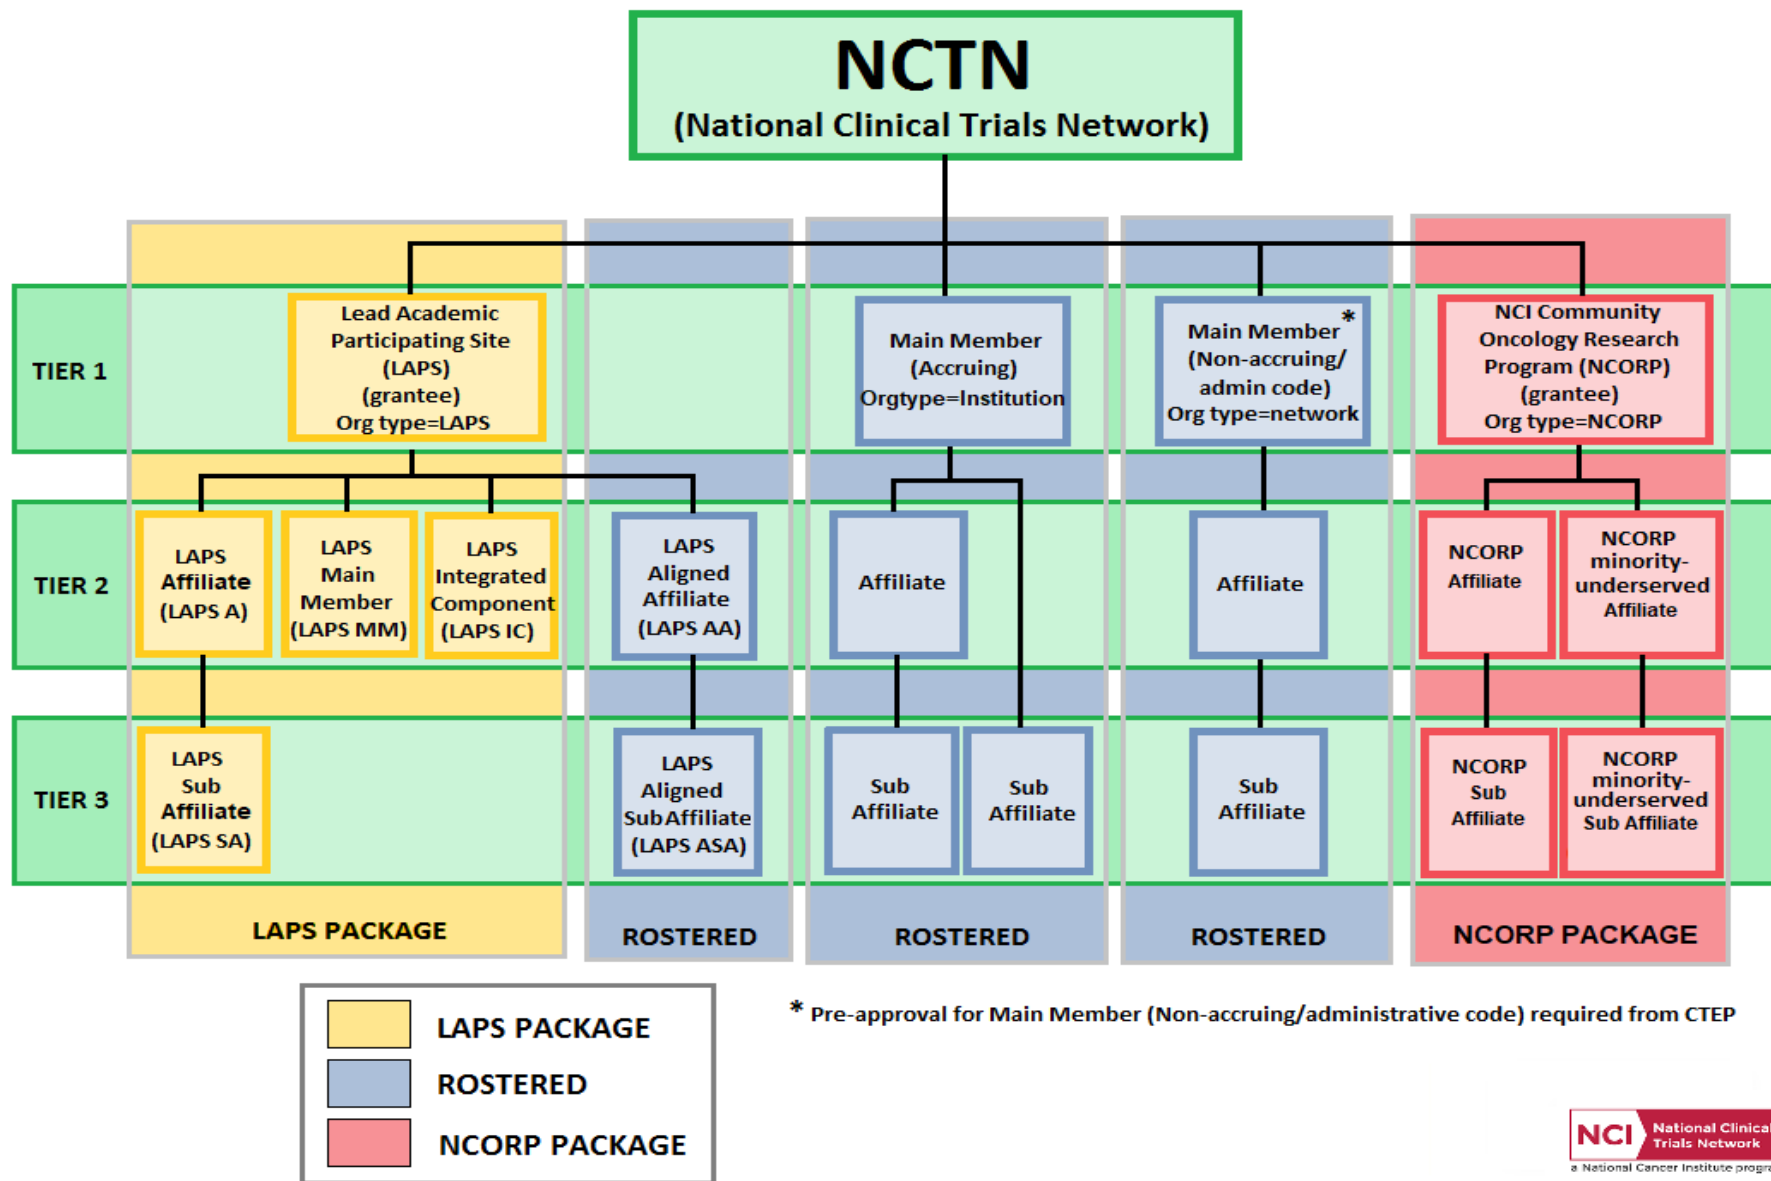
NCTN
(National Clinical Trials Network)

TIER 1

Lead Academic Participating Site (LAPS) (grantee) Org type=LAPS

Main Member (Accruing) Orgtype=Institution

Main Member * (Non-accruing/ admin code) Org type=network

NCI Community Oncology Research Program (NCORP) (grantee) Org type=NCORP

TIER 2

LAPS Affiliate (LAPS A)

LAPS Main Member (LAPS MM)

LAPS Integrated Component (LAPS IC)

LAPS Aligned Affiliate (LAPS AA)

Affiliate

Affiliate

NCORP Affiliate

NCORP minority-underserved Affiliate

TIER 3

LAPS Sub Affiliate (LAPS SA)

LAPS Aligned SubAffiliate (LAPS ASA)

Sub Affiliate

Sub Affiliate

Sub Affiliate

NCORP Sub Affiliate

NCORP minority-underserved Sub Affiliate

LAPS PACKAGE

ROSTERED

ROSTERED

ROSTERED

NCORP PACKAGE

LAPS PACKAGE
ROSTERED
NCORP PACKAGE

* Pre-approval for Main Member (Non-accruing/administrative code) required from CTEP

NCI National Clinical Trials Network
a National Cancer Institute progr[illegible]